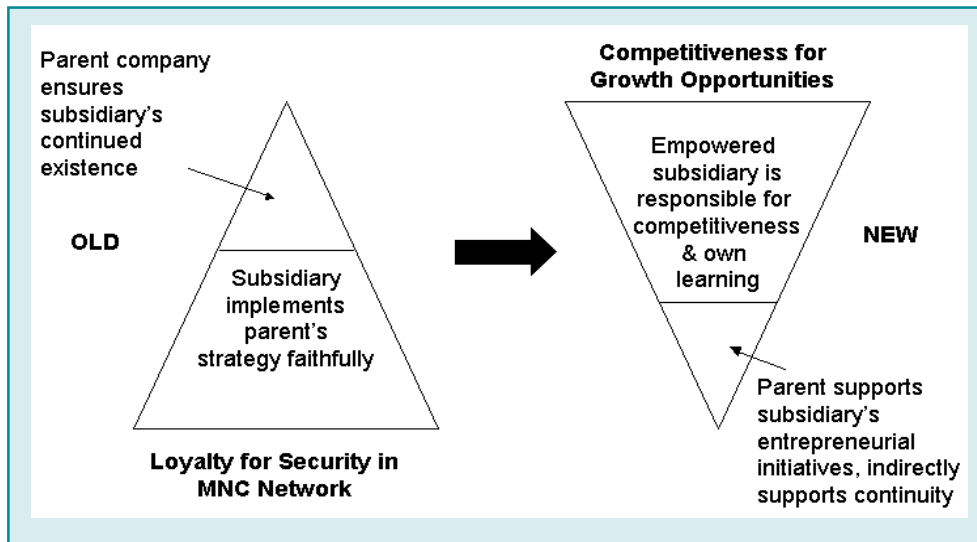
Parent company ensures subsidiary's continued existence

OLD

Subsidiary implements parent's strategy faithfully

Loyalty for Security in MNC Network

Competitiveness for Growth Opportunities

Empowered subsidiary is responsible for competitiveness & own learning

NEW

Parent supports subsidiary's entrepreneurial initiatives, indirectly supports continuity